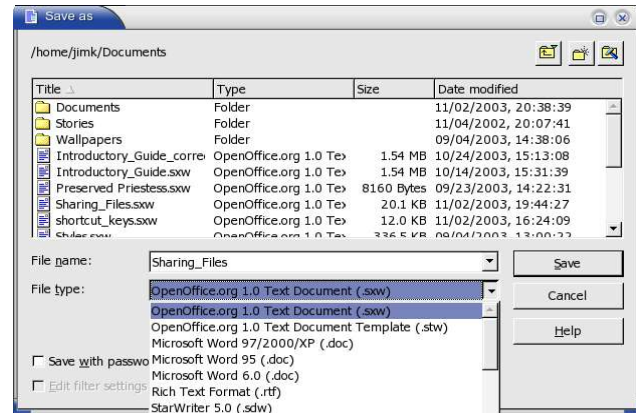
Save as

/home/jimk/Documents

| Title | Type | Size | Date modified |
|---|---|---|---|
| Documents | Folder | | 11/02/2003, 20:38:39 |
| Stories | Folder | | 11/04/2002, 20:07:41 |
| Wallpapers | Folder | | 09/04/2003, 14:38:06 |
| Introductory_Guide_corre | OpenOffice.org 1.0 Te | 1.54 MB | 10/24/2003, 15:13:08 |
| Introductory_Guide.sxw | OpenOffice.org 1.0 Te | 1.54 MB | 10/14/2003, 15:31:39 |
| Preserved Priestess.sxw | OpenOffice.org 1.0 Te | 8160 Bytes | 09/23/2003, 14:22:31 |
| Sharing_Files.sxw | OpenOffice.org 1.0 Te | 20.1 KB | 11/02/2003, 19:44:27 |
| shortcut_keys.sxw | OpenOffice.org 1.0 Te | 12.0 KB | 11/02/2003, 16:24:09 |
| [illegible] | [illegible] | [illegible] | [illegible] |

File name: Sharing_Files

Save

File type: OpenOffice.org 1.0 Text Document (.sxw)

Cancel

OpenOffice.org 1.0 Text Document (.sxw)
OpenOffice.org 1.0 Text Document Template (.stw)
Microsoft Word 97/2000/XP (.doc)
Microsoft Word 95 (.doc)
Microsoft Word 6.0 (.doc)
Rich Text Format (.rtf)
StarWriter 5.0 (.sdw)

Help

Save with passwo

Edit filter settings